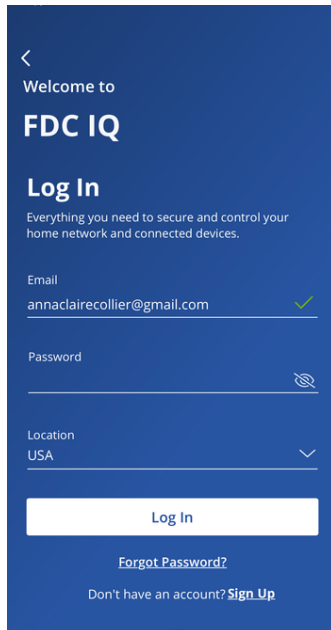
<
Welcome to

FDC IQ

Log In

Everything you need to secure and control your home network and connected devices.

Email
annaclairecollier@gmail.com

Password

Location
USA

Log In

Forgot Password?

Don't have an account? Sign Up